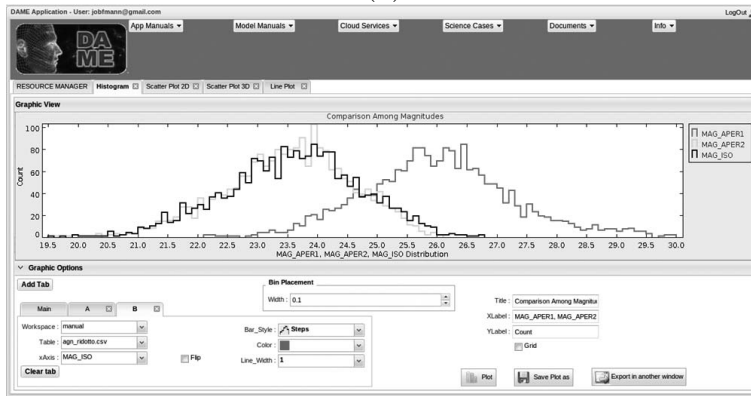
DAME Application - User: jobfmann@gmail.com

LogOut

DA
ME

App Manuals ▾

Model Manuals ▾

Cloud Services ▾

Science Cases ▾

Documents ▾

Info ▾

RESOURCE MANAGER | Histogram | Scatter Plot 2D | Scatter Plot 3D | Line Plot

Graphic View

Comparison Among Magnitudes

100
80
60
40
20
0

Count

19.5 20.0 20.5 21.0 21.5 22.0 22.5 23.0 23.5 24.0 24.5 25.0 25.5 26.0 26.5 27.0 27.5 28.0 28.5 29.0 29.5 30.0

MAG_APER1, MAG_APER2, MAG_ISO Distribution

MAG_APER1
MAG_APER2
MAG_ISO

Graphic Options

Add Tab

Bin Placement

Width : 0.1

Main | A | B

Workspace : manual

Table : agn_ridotto.csv

xAxis : MAG_ISO

Flip

Clear tab

Bar_Style : Steps

Color :

Line_Width : 1

Title : Comparison Among Magnitu

XLabel : MAG_APER1, MAG_APER2

YLabel : Count

Grid

Plot

Save Plot as

Export in another window